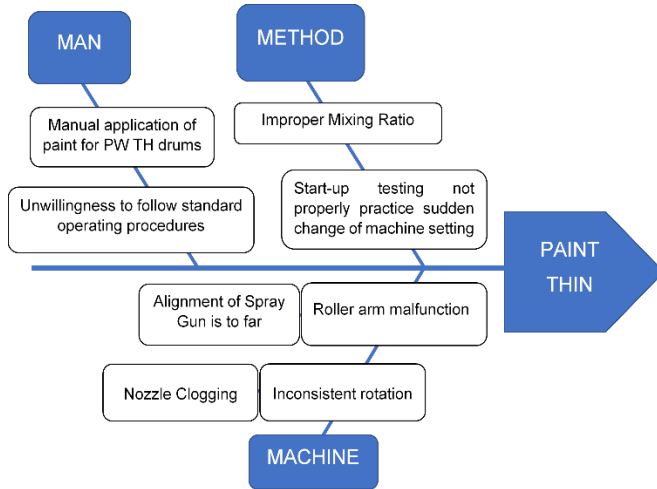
MAN

METHOD

Manual application of paint for PW TH drums

Improper Mixing Ratio

Unwillingness to follow standard operating procedures

Start-up testing not properly practice sudden change of machine setting

PAINT THIN

Alignment of Spray Gun is to far

Roller arm malfunction

Nozzle Clogging

Inconsistent rotation

MACHINE